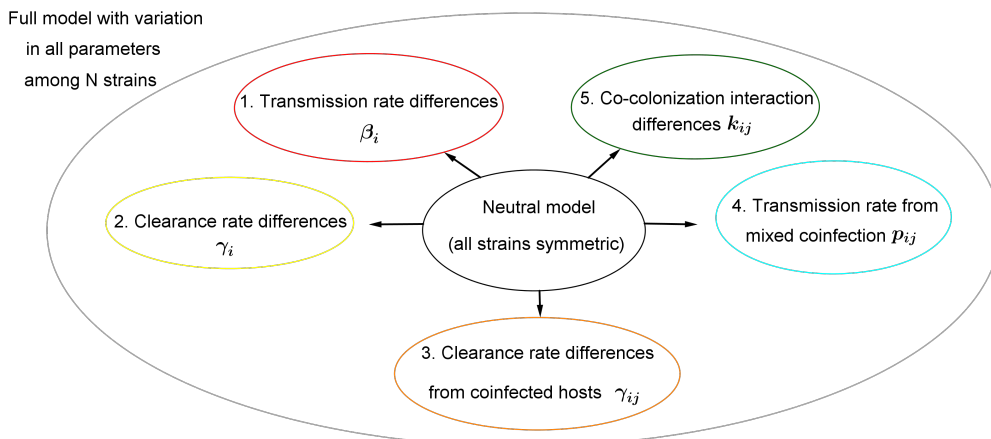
Full model with variation in all parameters among N strains

1. Transmission rate differences $\beta_i$

5. Co-colonization interaction differences $k_{ij}$

2. Clearance rate differences $\gamma_i$

Neutral model (all strains symmetric)

4. Transmission rate from mixed coinfection $p_{ij}$

3. Clearance rate differences from coinfected hosts $\gamma_{ij}$